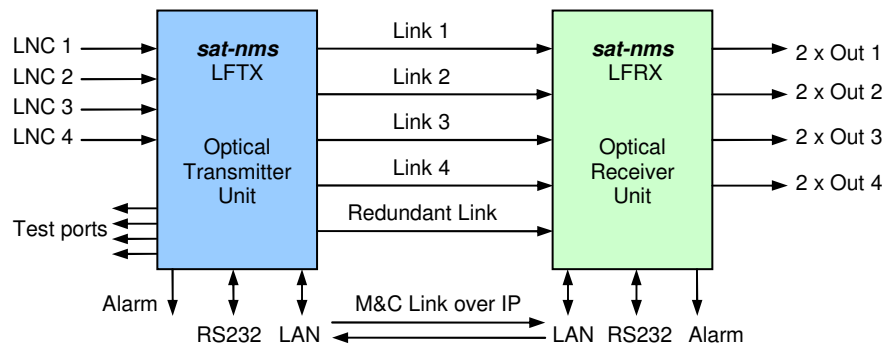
LNC 1
LNC 2
LNC 3
LNC 4

sat-nms
LFTX

Optical
Transmitter
Unit

Test ports

Alarm
RS232
LAN

Link 1
Link 2
Link 3
Link 4
Redundant Link

M&C Link over IP

sat-nms
LFRX

Optical
Receiver
Unit

2 x Out 1
2 x Out 2
2 x Out 3
2 x Out 4

LAN
RS232
Alarm